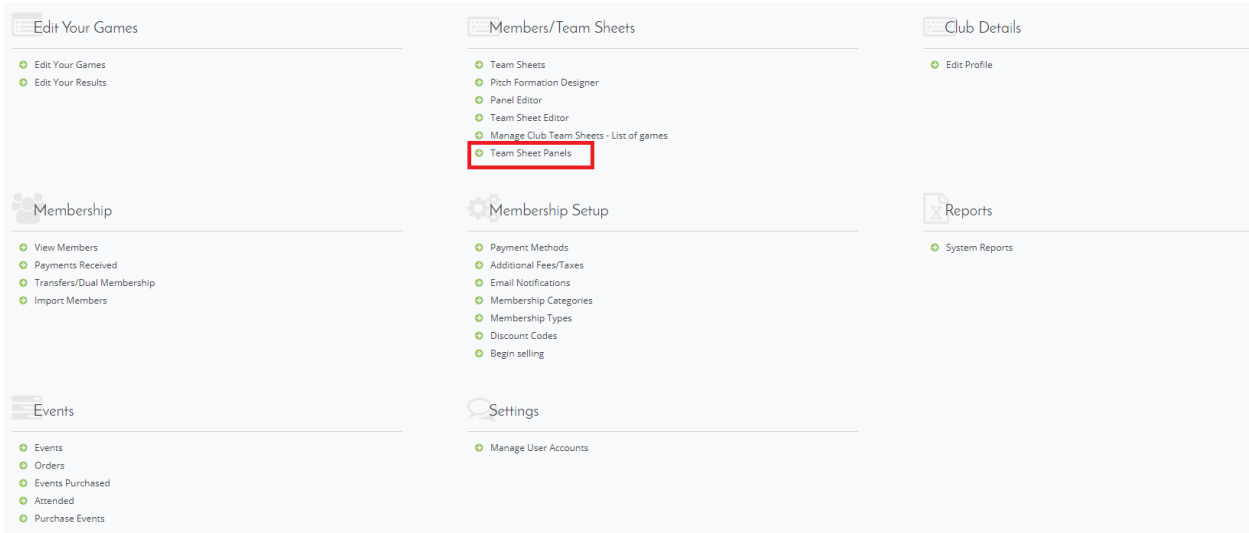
Edit Your Games

Edit Your Games
Edit Your Results

Members/Team Sheets

Team Sheets
Pitch Formation Designer
Panel Editor
Team Sheet Editor
Manage Club Team Sheets - List of games
Team Sheet Panels

Club Details

Edit Profile

Membership

View Members
Payments Received
Transfers/Dual Membership
Import Members

Membership Setup

Payment Methods
Additional Fees/Taxes
Email Notifications
Membership Categories
Membership Types
Discount Codes
Begin selling

Reports

System Reports

Events

Events
Orders
Events Purchased
Attended
Purchase Events

Settings

Manage User Accounts